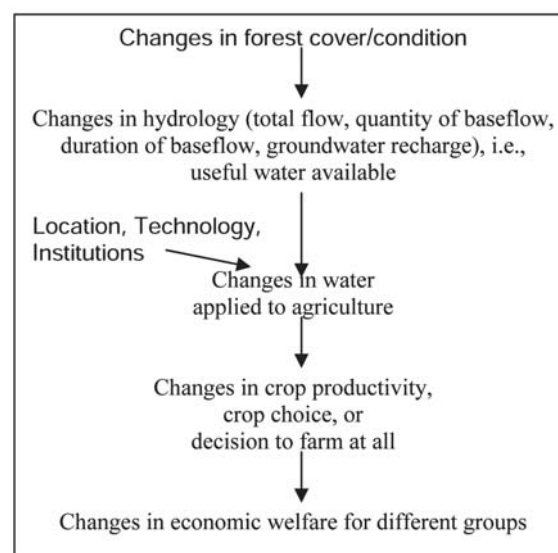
Changes in forest cover/condition

Changes in hydrology (total flow, quantity of baseflow, duration of baseflow, groundwater recharge), i.e., useful water available

Location, Technology, Institutions

Changes in water applied to agriculture

Changes in crop productivity, crop choice, or decision to farm at all

Changes in economic welfare for different groups